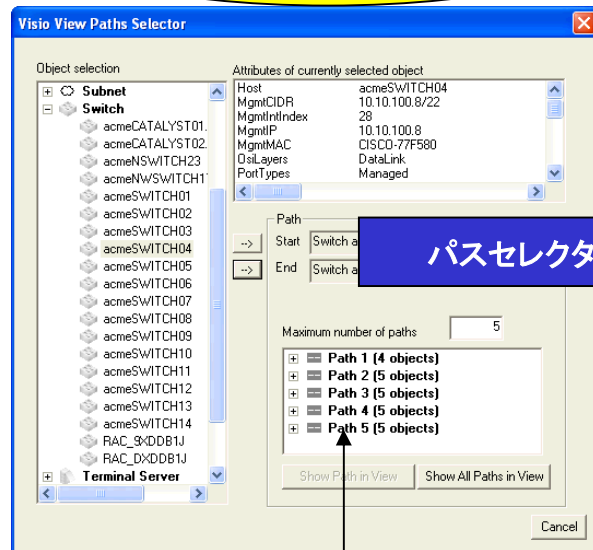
Visio View Paths Selector

Object selection

Subnet
Switch
acmeCATALYST01.
acmeCATALYST02.
acmeNSWITCH23
acmeNWSWITCH1
acmeSWITCH01
acmeSWITCH02
acmeSWITCH03
acmeSWITCH04
acmeSWITCH05
acmeSWITCH06
acmeSWITCH07
acmeSWITCH08
acmeSWITCH09
acmeSWITCH10
acmeSWITCH11
acmeSWITCH12
acmeSWITCH13
acmeSWITCH14
RAC_9XDDB1J
RAC_DXDDB1J
Terminal Server

Attributes of currently selected object

| | |
|---|---|
| Host | acmeSWITCH04 |
| MgmtCIDR | 10.10.100.8/22 |
| MgmtIntIndex | 28 |
| MgmtIP | 10.10.100.8 |
| MgmtMAC | CISCO-77F580 |
| OsiLayers | DataLink |
| PortTypes | Managed |

Path

-->
Start Switch a

-->
End Switch a

パスセレクタ

Maximum number of paths 5

Path 1 (4 objects)
Path 2 (5 objects)
Path 3 (5 objects)
Path 4 (5 objects)
Path 5 (5 objects)

Show Path in View
Show All Paths in View

Cancel